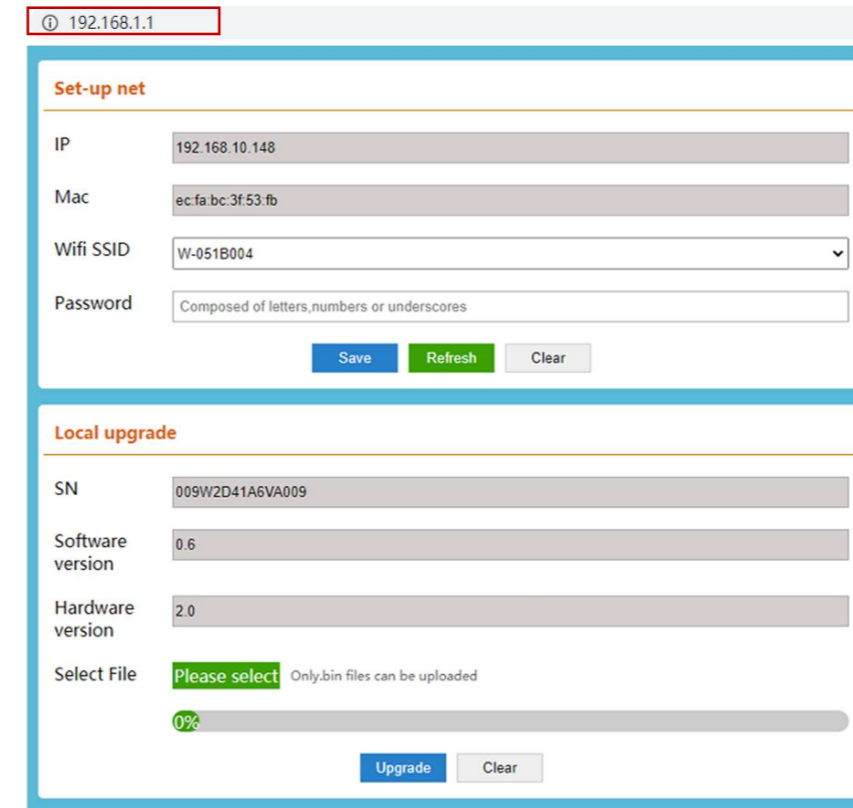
ⓘ 192.168.1.1

Set-up net

IP 192.168.10.148

Mac ec:fa:bc:3f:53:fb

Wifi SSID W-051B004

Password Composed of letters,numbers or underscores

Save Refresh Clear

Local upgrade

SN 009W2D41A6VA009

Software version 0.6

Hardware version 2.0

Select File Please select Only.bin files can be uploaded

0%

Upgrade Clear